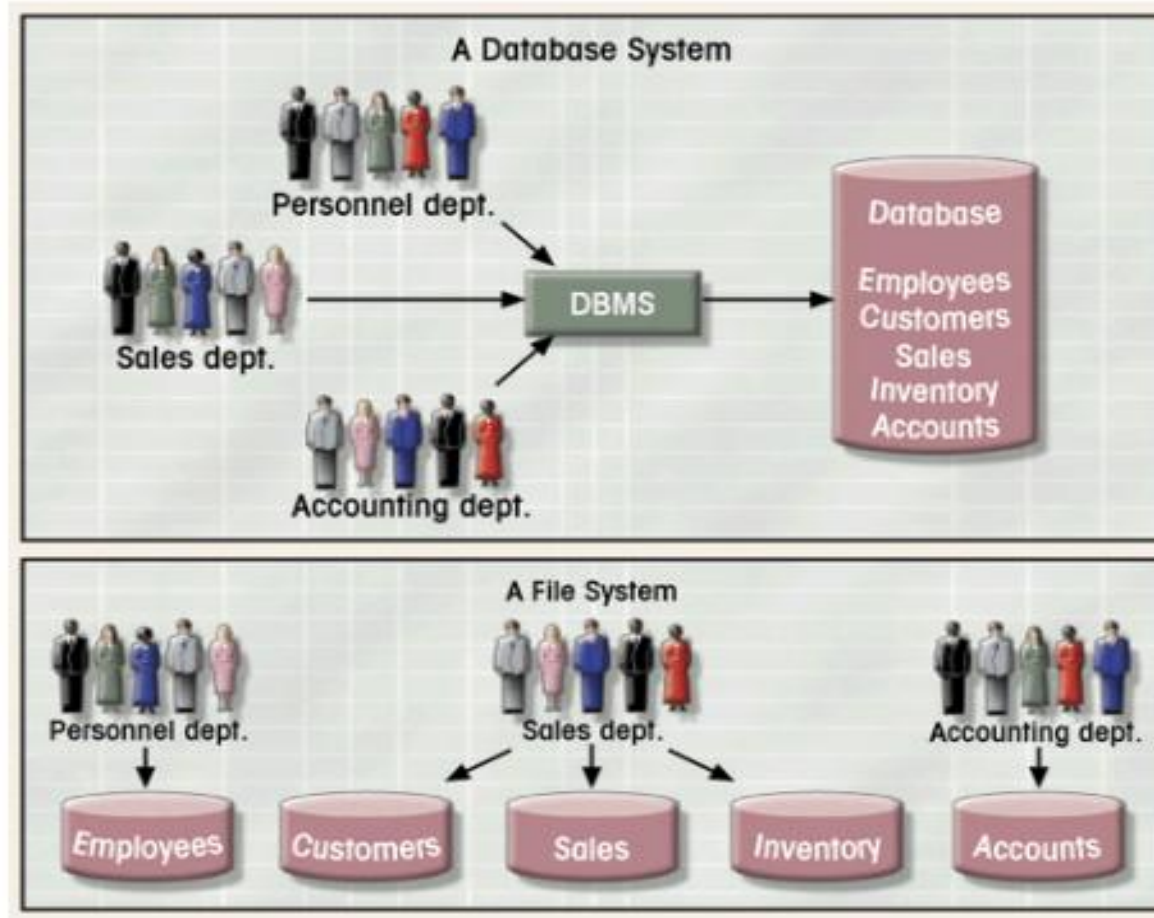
A Database System

Personnel dept.

Sales dept.

DBMS

Accounting dept.

Database

Employees
Customers
Sales
Inventory
Accounts

A File System

Personnel dept.

Sales dept.

Accounting dept.

Employees

Customers

Sales

Inventory

Accounts